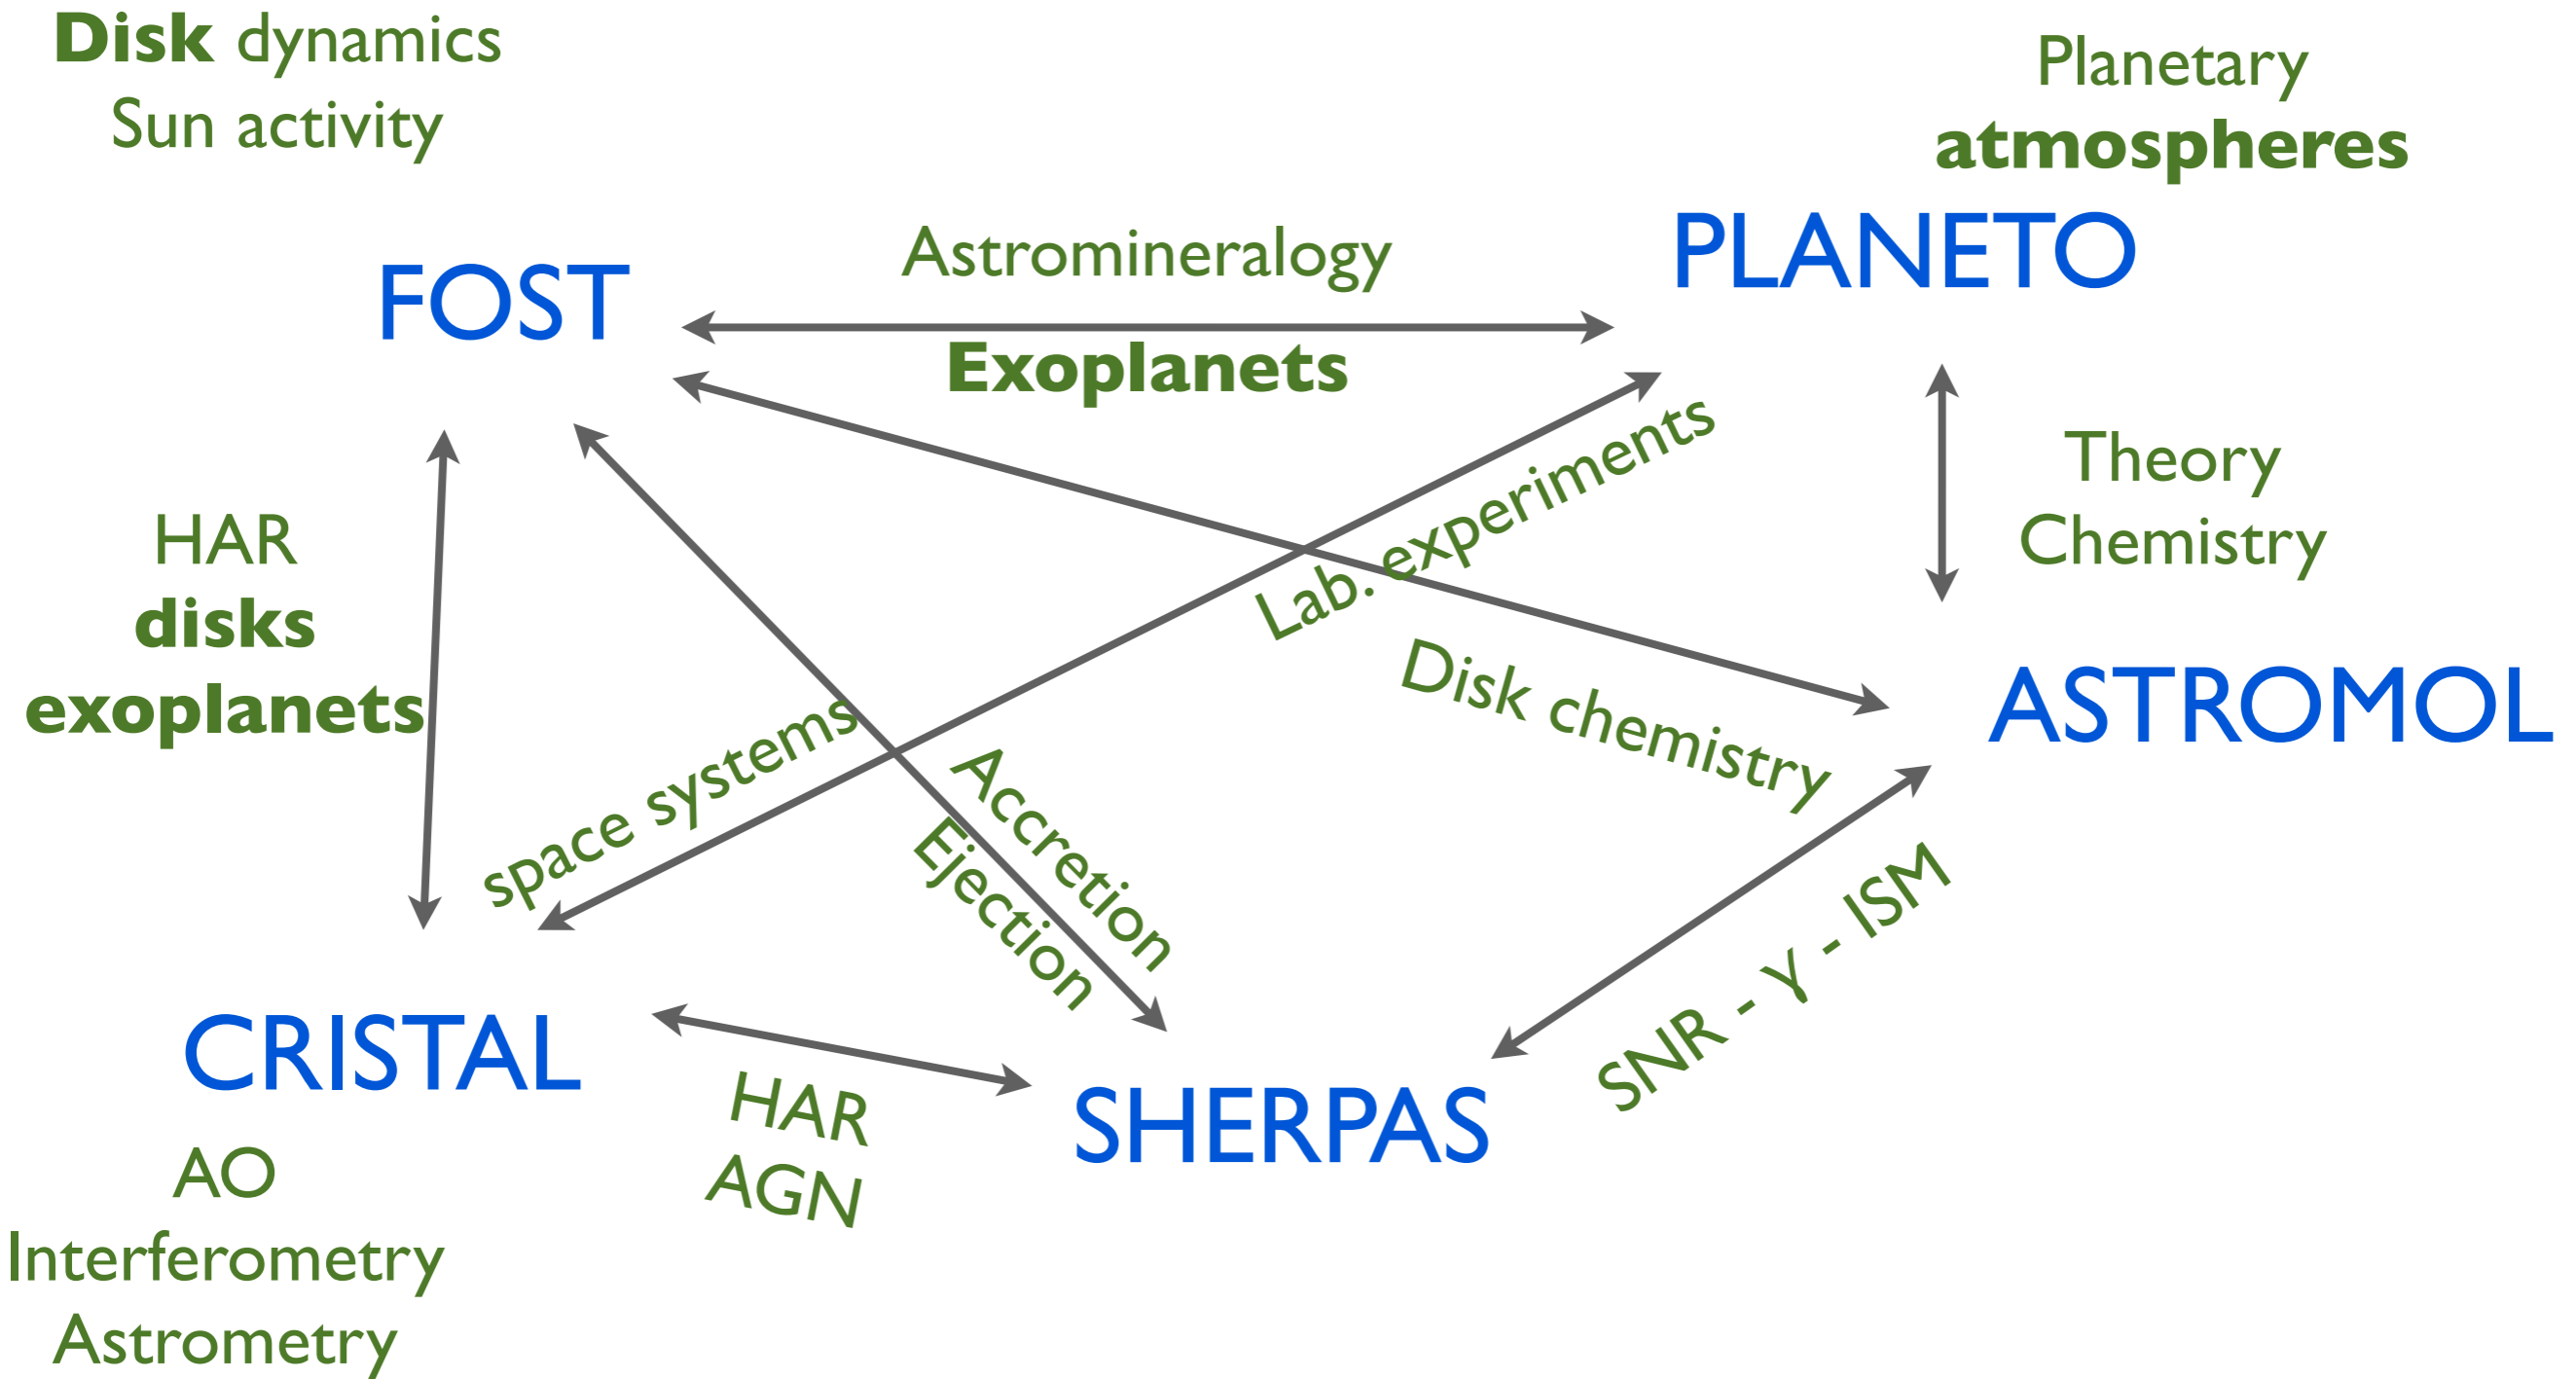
Disk dynamics
Sun activity

Planetary
atmospheres

FOST

Astromineralogy

Exoplanets

PLANETO

HAR
disks
exoplanets

Lab. experiments

Theory
Chemistry

Disk chemistry

ASTROMOL

space systems

Accretion
Ejection

SNR - Y - ISM

CRISTAL

HAR
AGN

SHERPAS

AO
Interferometry
Astrometry